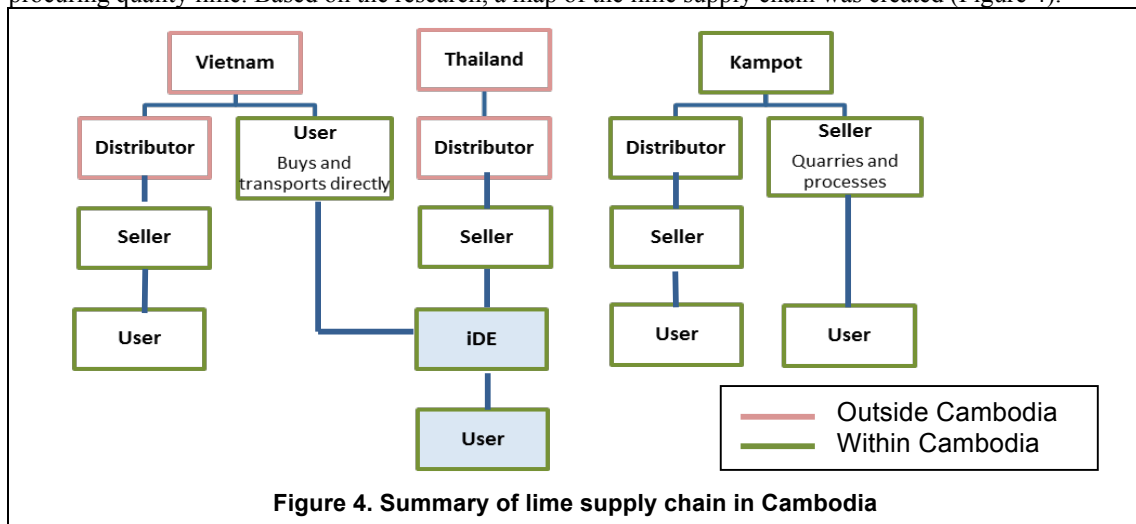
procuring quality lime. Based on the research, a map of the lime supply chain was created (Figure 4).

Vietnam

Distributor

User
Buys and transports directly

Seller

User

Thailand

Distributor

Seller

iDE

User

Kampot

Distributor

Seller
Quarries and processes

Seller

User

User

Outside Cambodia
Within Cambodia

Figure 4. Summary of lime supply chain in Cambodia